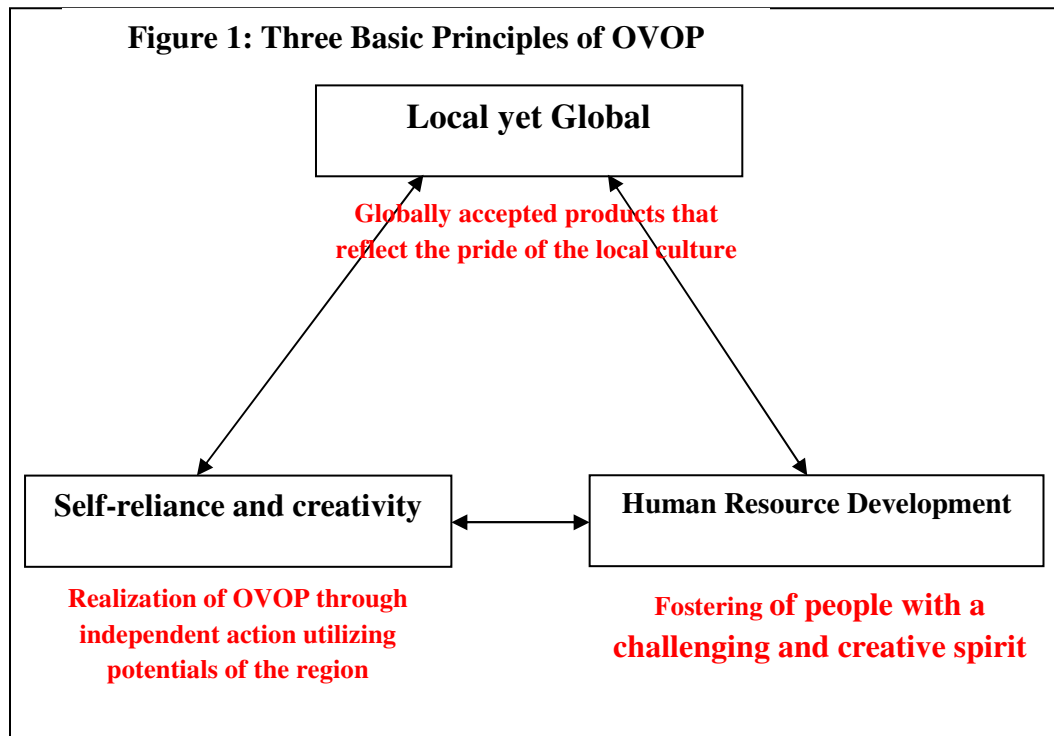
Figure 1: Three Basic Principles of OVOP

Local yet Global

Globally accepted products that reflect the pride of the local culture

Self-reliance and creativity

Human Resource Development

Realization of OVOP through independent action utilizing potentials of the region

Fostering of people with a challenging and creative spirit